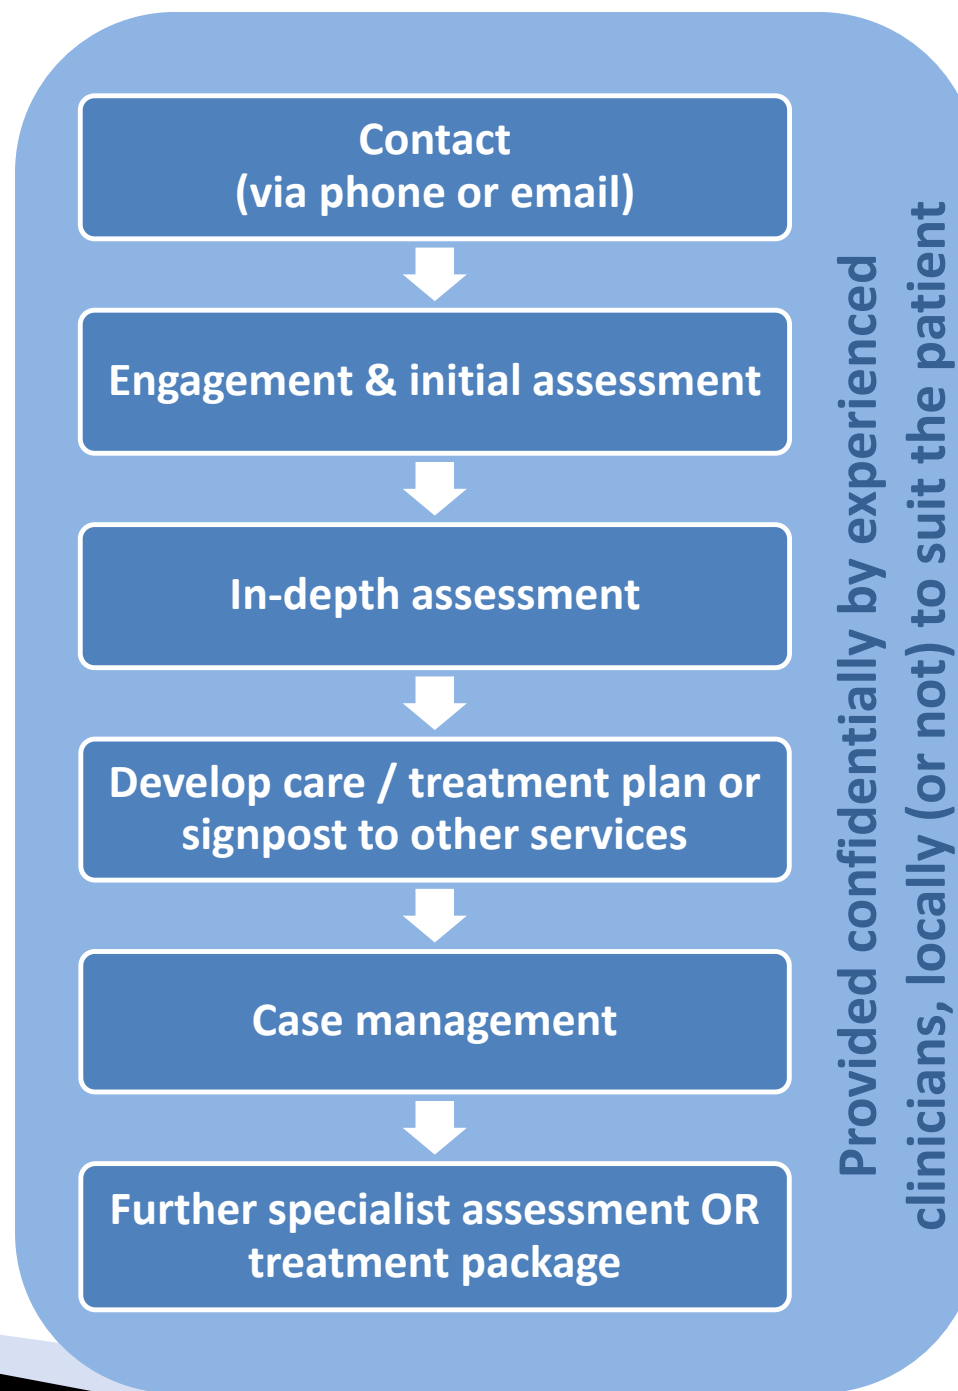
Contact
(via phone or email)

Engagement & initial assessment

In-depth assessment

Develop care / treatment plan or signpost to other services

Case management

Further specialist assessment OR treatment package

Provided confidentially by experienced clinicians, locally (or not) to suit the patient